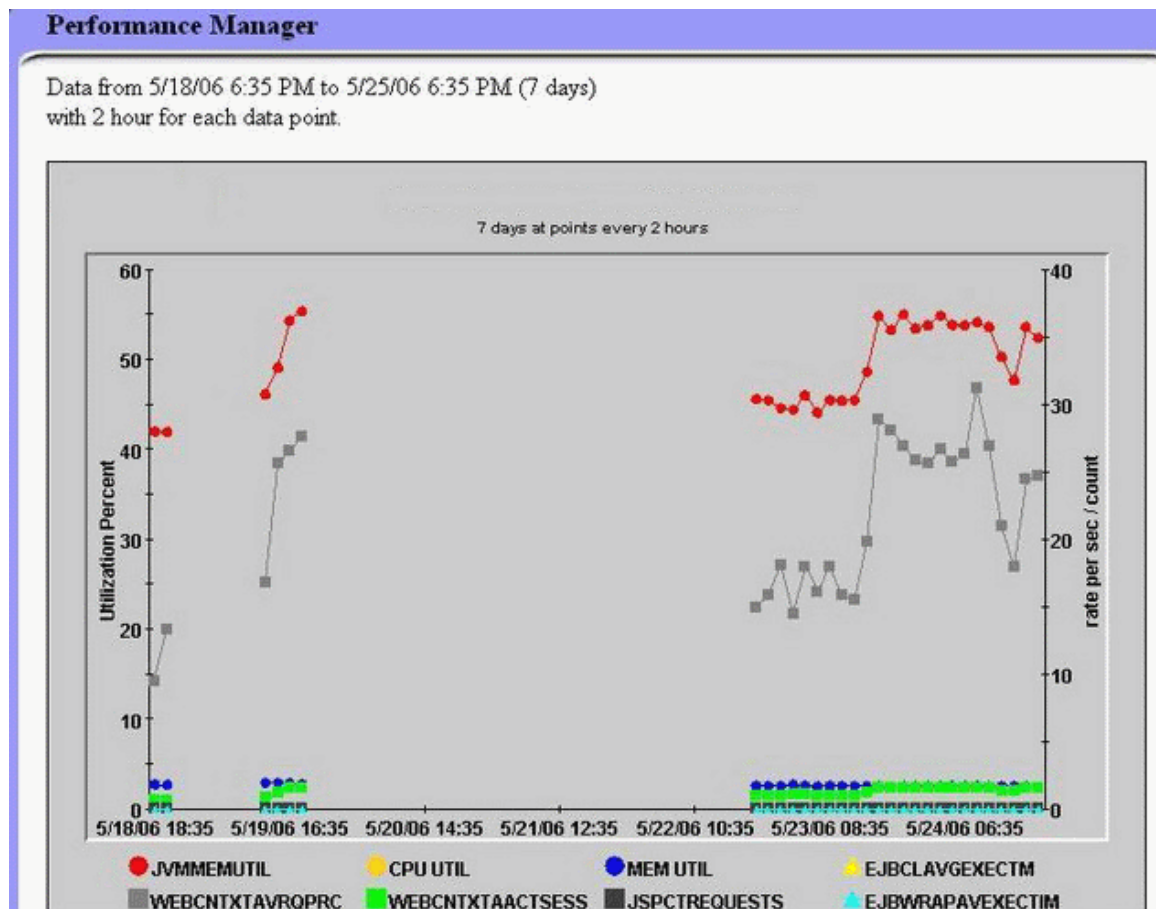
Performance Manager

Data from 5/18/06 6:35 PM to 5/25/06 6:35 PM (7 days) with 2 hour for each data point.

7 days at points every 2 hours

Utilization Percent

60
50
40
30
20
10
0

rate per sec / count

40
30
20
10
0

5/18/06 18:35 5/19/06 16:35 5/20/06 14:35 5/21/06 12:35 5/22/06 10:35 5/23/06 08:35 5/24/06 06:35

JVMMEMUTIL CPU UTIL MEM UTIL EJBCLAVGEXECTM
WEBCNTXTAVRQPRC WEBCNTXTAACTSESS JSPCTREQUESTS EJBWRAPAVEXECTIM